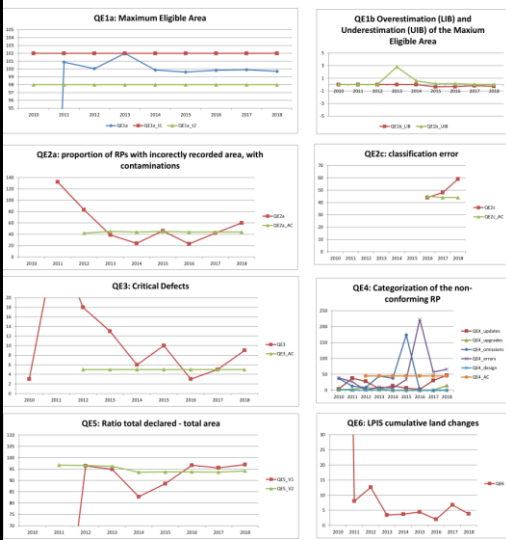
QE1a: Maximum Eligible Area

105
104
103
102
101
100
99
98
97
96
95

2010 2011 2012 2013 2014 2015 2016 2017 2018

QE1a QE1a_tl QE1a_tl

QE1b Overestimation (LIB) and Underestimation (UIB) of the Maxium Eligible Area

3
2
1
0
-1

2010 2011 2012 2013 2014 2015 2016 2017 2018

QE1b_LIB QE1b_UIB

QE2a: proportion of RPs with incorectly recorded area, with contaminations

140
120
100
80
60
40
20
0

2010 2011 2012 2013 2014 2015 2016 2017 2018

QE2a
QE2a_AC

QE2c: classification error

70
60
50
40
30
20
10
0

2010 2011 2012 2013 2014 2015 2016 2017 2018

QE2c
QE2c_AC

QE3: Critical Defects

20
18
16
14
12
10
8
6
4
2
0

2010 2011 2012 2013 2014 2015 2016 2017 2018

QE3
QE3_AC

QE4: Categorization of the non-conforming RP

250
200
150
100
50
0

2010 2011 2012 2013 2014 2015 2016 2017 2018

QE4_updates
QE4_upgrades
QE4_omissions
QE4_errors
QE4_design
QE4_AC

QE5: Ratio total declared - total area

110
105
100
95
90
85
80
75
70

2010 2011 2012 2013 2014 2015 2016 2017 2018

QE5_V1
QE5_V2

QE6: LPIS cumulative land changes

30
25
20
15
10
5
0

2010 2011 2012 2013 2014 2015 2016 2017 2018

QE6